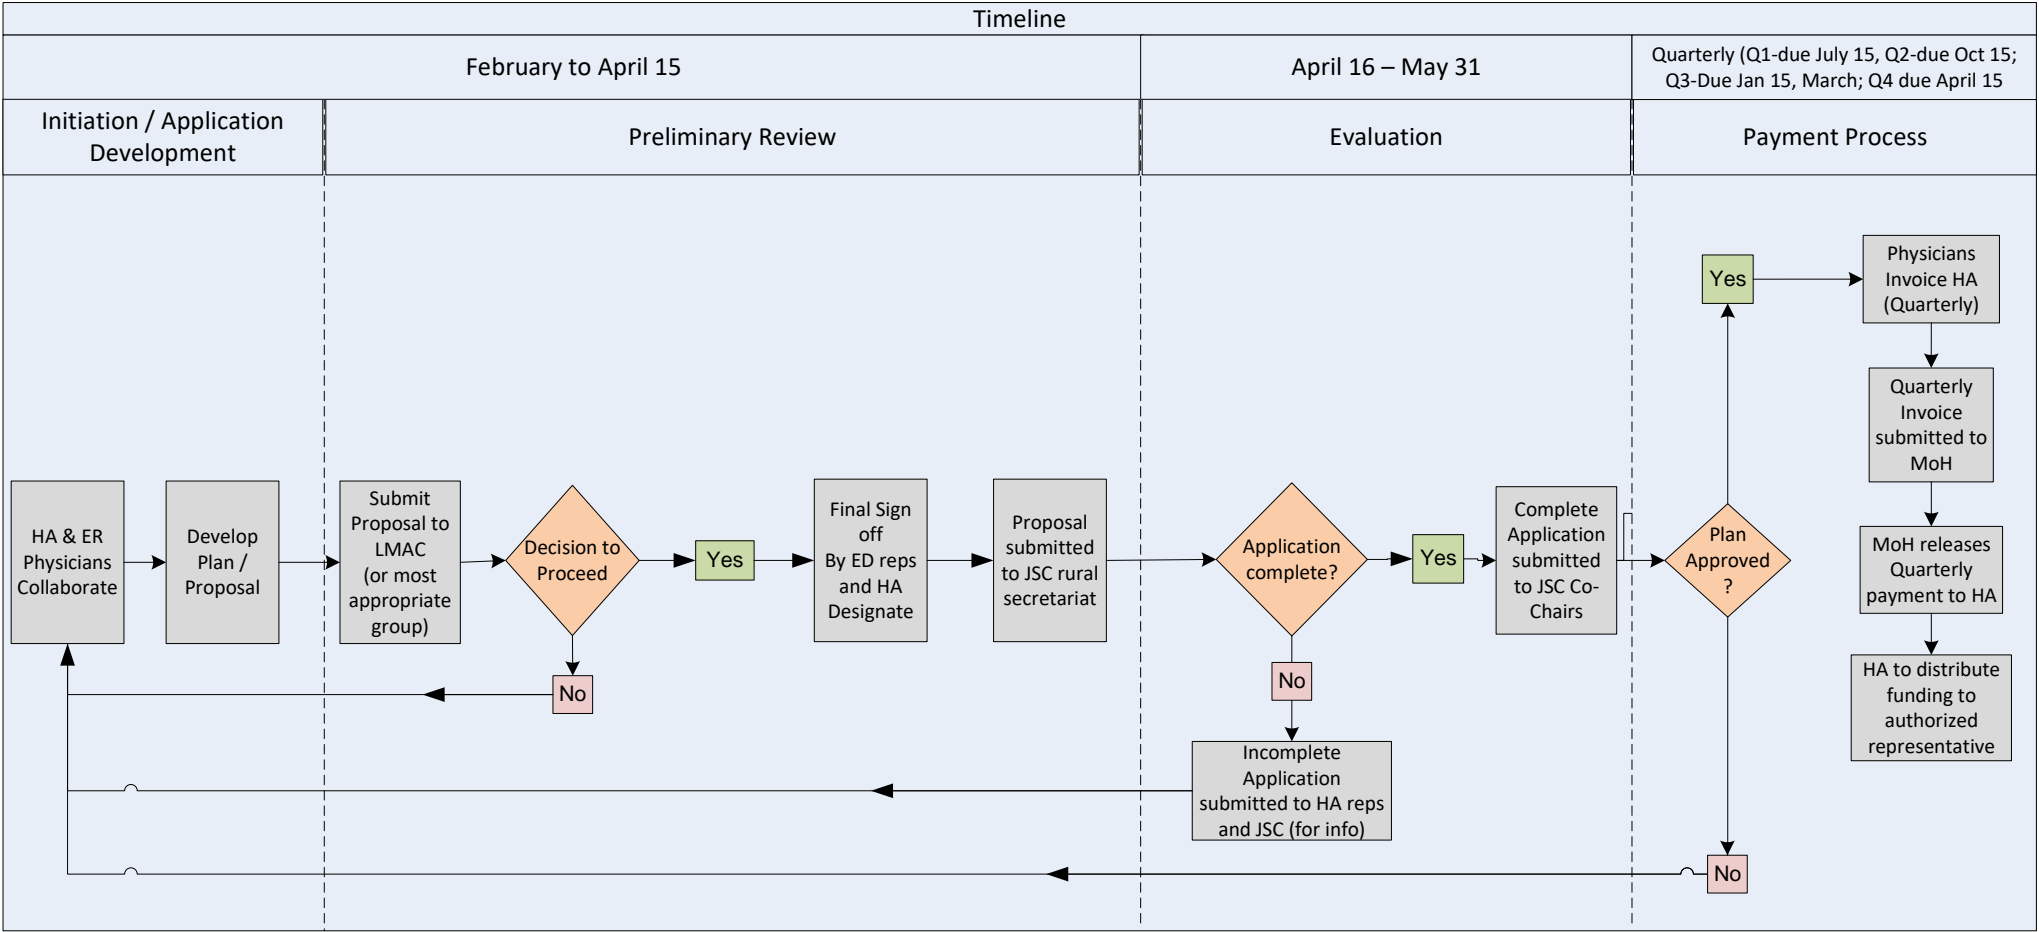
Timeline

| February to April 15 | | April 16 – May 31 | Quarterly (Q1-due July 15, Q2-due Oct 15; Q3-Due Jan 15, March; Q4 due April 15 |
|---|---|---|---|
| Initiation / Application Development | Preliminary Review | Evaluation | Payment Process |

HA & ER Physicians Collaborate

Develop Plan / Proposal

Submit Proposal to LMAC (or most appropriate group)

Decision to Proceed

Yes

No

Final Sign off By ED reps and HA Designate

Proposal submitted to JSC rural secretariat

Application complete?

Yes

No

Incomplete Application submitted to HA reps and JSC (for info)

Complete Application submitted to JSC Co-Chairs

Plan Approved ?

Yes

No

Physicians Invoice HA (Quarterly)

Quarterly Invoice submitted to MoH

MoH releases Quarterly payment to HA

HA to distribute funding to authorized representative